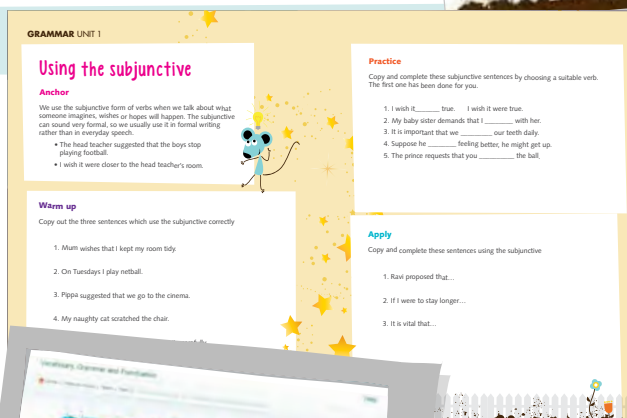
GRAMMAR UNIT 1

Using the subjunctive

Anchor

We use the subjunctive form of verbs when we talk about what someone imagines, wishes or hopes will happen. The subjunctive can sound very formal, so we usually use it in formal writing rather than in everyday speech.

• The head teacher suggested that the boys stop playing football.
• I wish it were closer to the head teacher's room.

Warm up

Copy out the three sentences which use the subjunctive correctly

1. Mum wishes that I kept my room tidy.

2. On Tuesdays I play netball.

3. Pippa suggested that we go to the cinema.

4. My naughty cat scratched the chair.

Practice

Copy and complete these subjunctive sentences by choosing a suitable verb. The first one has been done for you.

1. I wish it______ true.    I wish it were true.
2. My baby sister demands that I ________ with her.
3. It is important that we _________ our teeth daily.
4. Suppose he ________ feeling better, he might get up.
5. The prince requests that you __________ the ball.

Apply

Copy and complete these sentences using the subjunctive

1. Ravi proposed that...

2. If I were to stay longer...

3. It is vital that...

Vocabulary, Grammar and Punctuation

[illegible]